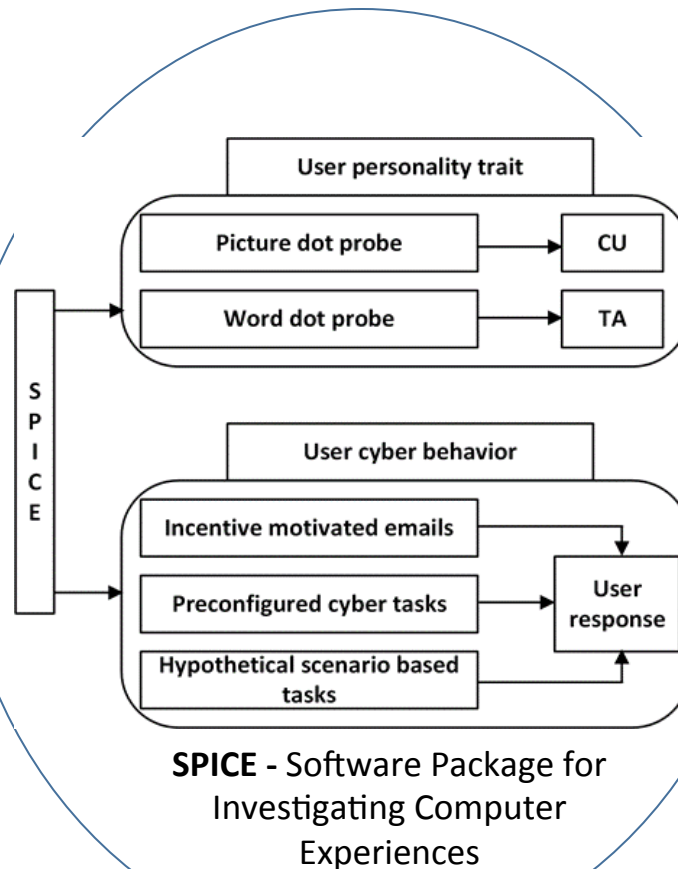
S
P
I
C
E

User personality trait

Picture dot probe

CU

Word dot probe

TA

User cyber behavior

Incentive motivated emails

Preconfigured cyber tasks

Hypothetical scenario based tasks

User response

**SPICE -** Software Package for Investigating Computer Experiences